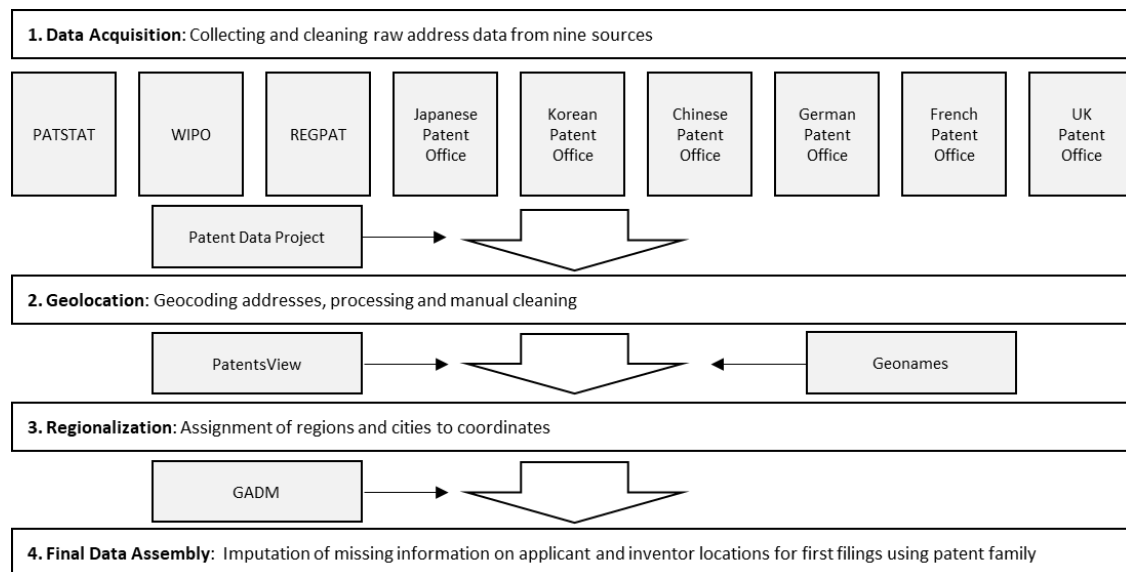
**1. Data Acquisition**: Collecting and cleaning raw address data from nine sources

PATSTAT

WIPO

REGPAT

Japanese Patent Office

Korean Patent Office

Chinese Patent Office

German Patent Office

French Patent Office

UK Patent Office

Patent Data Project

**2. Geolocation**: Geocoding addresses, processing and manual cleaning

PatentsView

Geonames

**3. Regionalization**: Assignment of regions and cities to coordinates

GADM

**4. Final Data Assembly**: Imputation of missing information on applicant and inventor locations for first filings using patent family